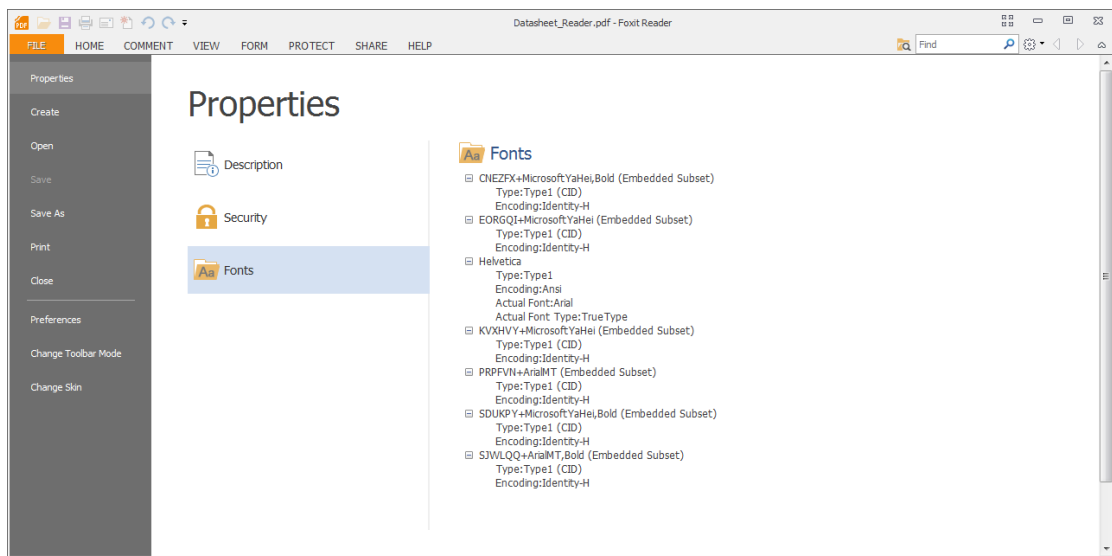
Datasheet_Reader.pdf - Foxit Reader

FILE HOME COMMENT VIEW FORM PROTECT SHARE HELP

Find

Properties
Create
Open
Save
Save As
Print
Close
Preferences
Change Toolbar Mode
Change Skin

Properties

Description
Security
Fonts

Fonts

⊟ CNEZFX+MicrosoftYaHei,Bold (Embedded Subset)
Type:Type1 (CID)
Encoding:Identity-H
⊟ EORGQI+MicrosoftYaHei (Embedded Subset)
Type:Type1 (CID)
Encoding:Identity-H
⊟ Helvetica
Type:Type1
Encoding:Ansi
Actual Font:Arial
Actual Font Type:TrueType
⊟ KVXHVY+MicrosoftYaHei (Embedded Subset)
Type:Type1 (CID)
Encoding:Identity-H
⊟ PRPFVN+ArialMT (Embedded Subset)
Type:Type1 (CID)
Encoding:Identity-H
⊟ SDUKPY+MicrosoftYaHei,Bold (Embedded Subset)
Type:Type1 (CID)
Encoding:Identity-H
⊟ SJWLQQ+ArialMT,Bold (Embedded Subset)
Type:Type1 (CID)
Encoding:Identity-H